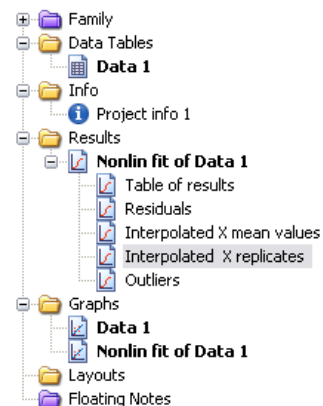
Family
Data Tables
Data 1
Info
Project info 1
Results
Nonlin fit of Data 1
Table of results
Residuals
Interpolated X mean values
Interpolated X replicates
Outliers
Graphs
Data 1
Nonlin fit of Data 1
Layouts
Floating Notes